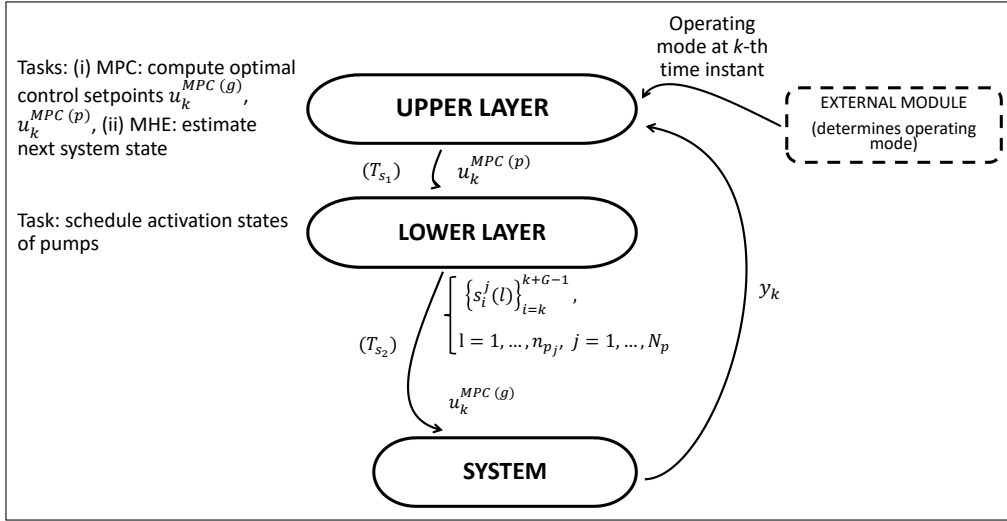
Tasks: (i) MPC: compute optimal control setpoints $u_k^{MPC\,(g)}$, $u_k^{MPC\,(p)}$, (ii) MHE: estimate next system state

UPPER LAYER

Operating mode at $k$-th time instant

EXTERNAL MODULE (determines operating mode)

$(T_{s_1})$ $u_k^{MPC\,(p)}$

Task: schedule activation states of pumps

LOWER LAYER

$\left\{s_i^j(l)\right\}_{i=k}^{k+G-1}$,

$l = 1, \dots, n_{p_j}$, $j = 1, \dots, N_p$

$(T_{s_2})$

$u_k^{MPC\,(g)}$

$y_k$

SYSTEM